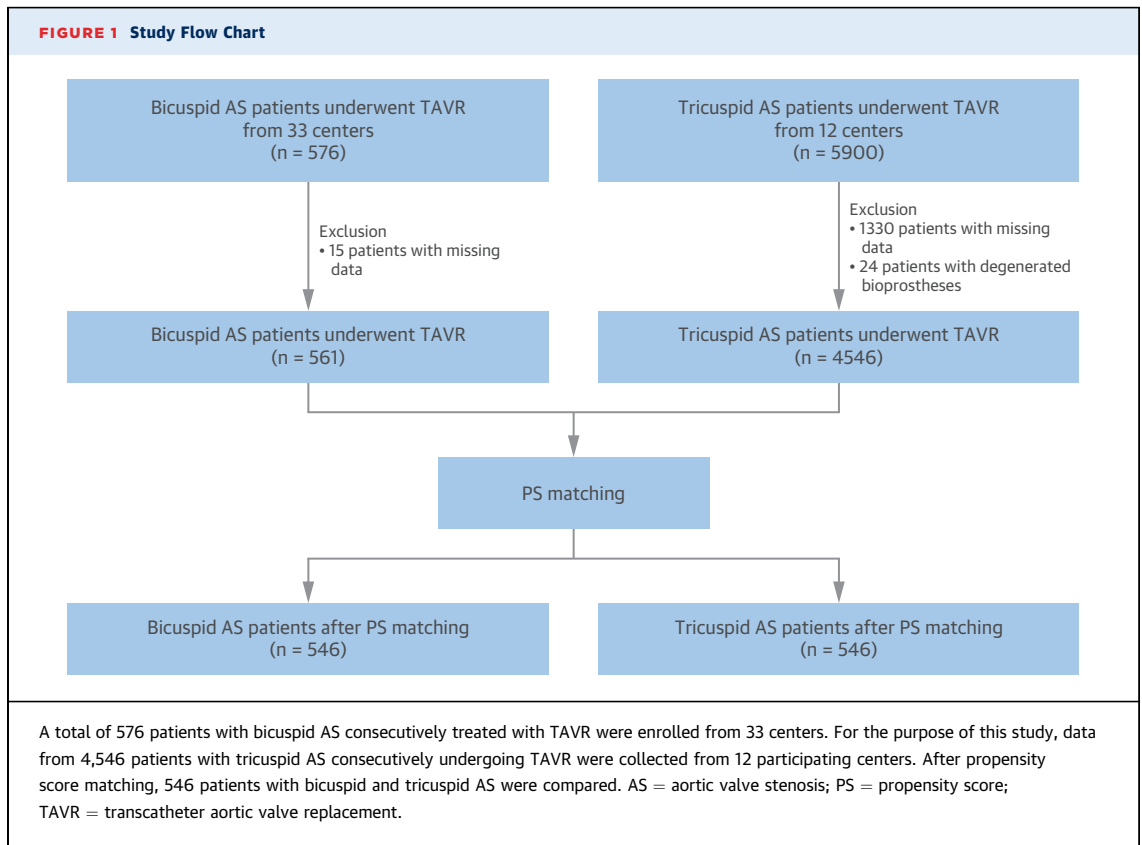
FIGURE 1 Study Flow Chart

Bicuspid AS patients underwent TAVR from 33 centers (n = 576)

Tricuspid AS patients underwent TAVR from 12 centers (n = 5900)

Exclusion
• 15 patients with missing data

Exclusion
• 1330 patients with missing data
• 24 patients with degenerated bioprostheses

Bicuspid AS patients underwent TAVR (n = 561)

Tricuspid AS patients underwent TAVR (n = 4546)

PS matching

Bicuspid AS patients after PS matching (n = 546)

Tricuspid AS patients after PS matching (n = 546)

A total of 576 patients with bicuspid AS consecutively treated with TAVR were enrolled from 33 centers. For the purpose of this study, data from 4,546 patients with tricuspid AS consecutively undergoing TAVR were collected from 12 participating centers. After propensity score matching, 546 patients with bicuspid and tricuspid AS were compared. AS = aortic valve stenosis; PS = propensity score; TAVR = transcatheter aortic valve replacement.